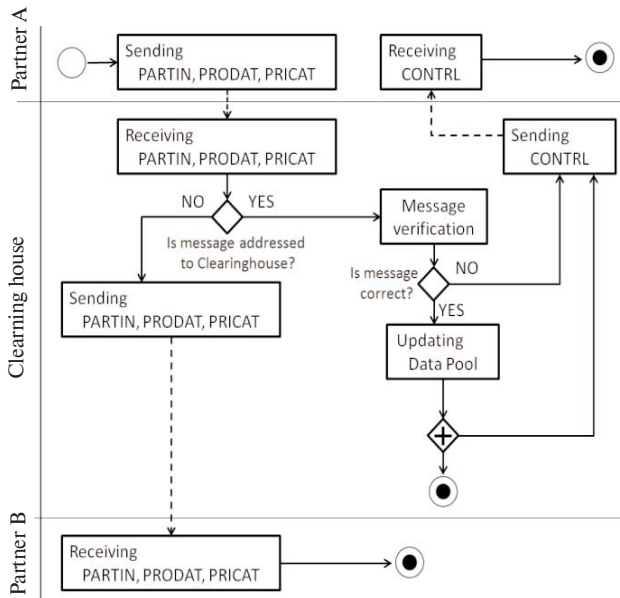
Partner A

Sending PARTIN, PRODAT, PRICAT

Receiving CONTRL

Clearning house

Receiving PARTIN, PRODAT, PRICAT

Sending CONTRL

NO

YES

Is message addressed to Clearinghouse?

Message verification

Is message correct?

NO

YES

Sending PARTIN, PRODAT, PRICAT

Updating Data Pool

Partner B

Receiving PARTIN, PRODAT, PRICAT